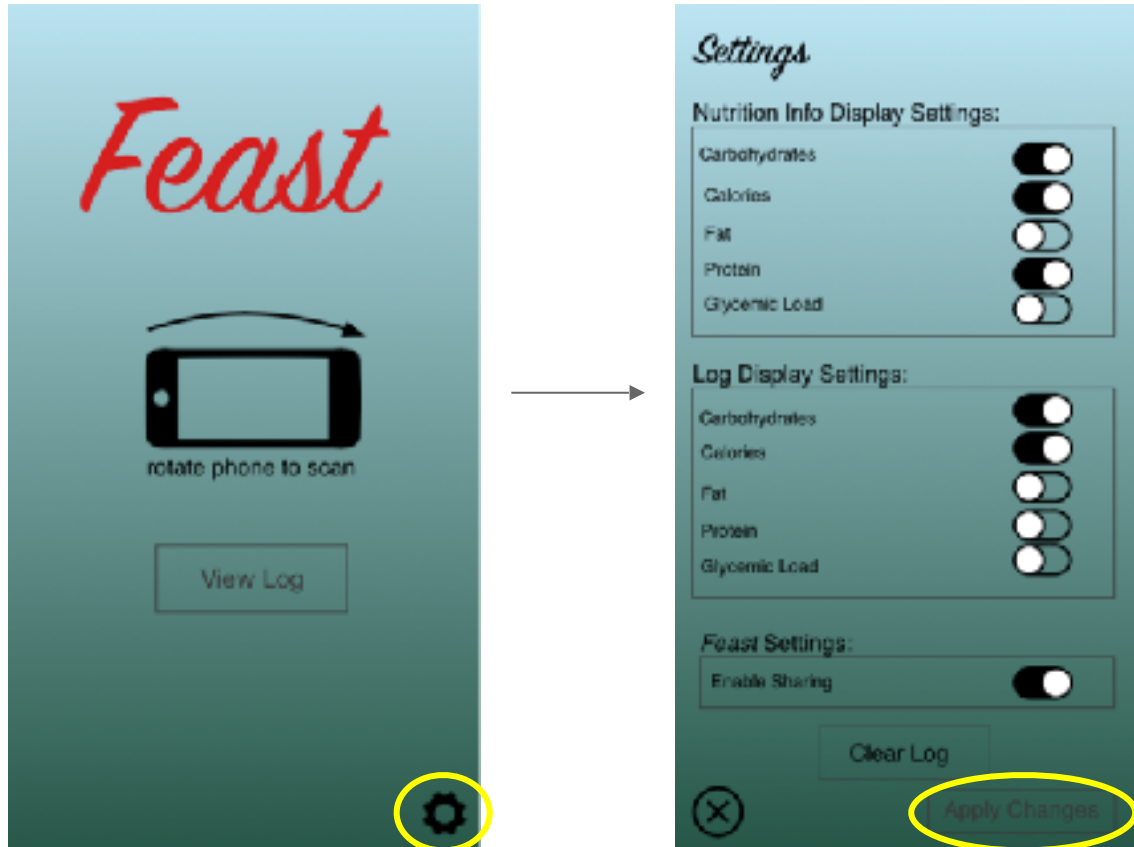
Feast

rotate phone to scan

View Log

Settings

Nutrition Info Display Settings:

Carbohydrates

Calories

Fat

Protein

Glycemic Load

Log Display Settings:

Carbohydrates

Calories

Fat

Protein

Glycemic Load

Feast Settings:

Enable Sharing

Clear Log

Apply Changes